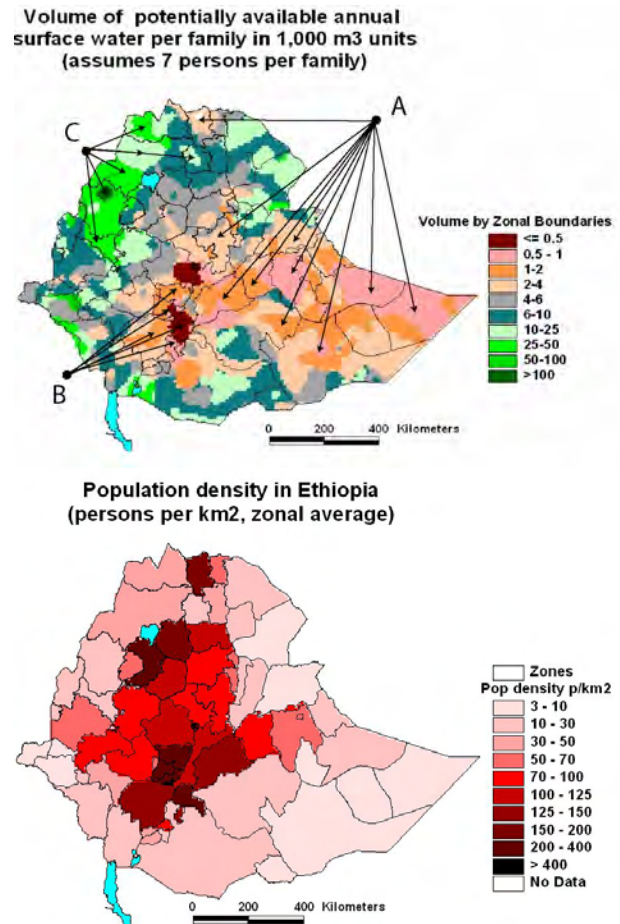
Volume of potentially available annual surface water per family in 1,000 m3 units (assumes 7 persons per family)

C

A

B

Volume by Zonal Boundaries
<= 0.5
0.5 - 1
1-2
2-4
4-6
6-10
10-25
25-50
50-100
>100

0 200 400 Kilometers

Population density in Ethiopia (persons per km2, zonal average)

Zones
Pop density p/km2
3 - 10
10 - 30
30 - 50
50 - 70
70 - 100
100 - 125
125 - 150
150 - 200
200 - 400
> 400
No Data

0 200 400 Kilometers